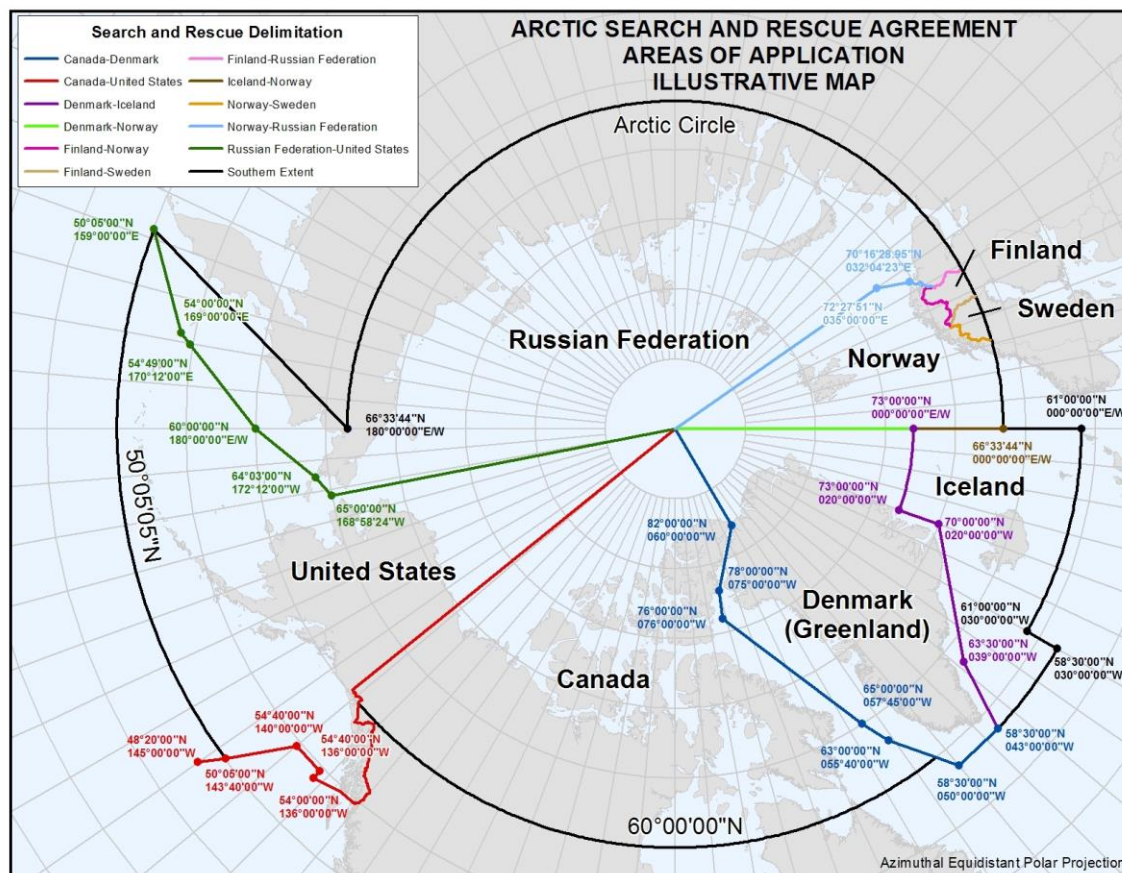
Search and Rescue Delimitation

| | |
|---|---|
| Canada-Denmark | Finland-Russian Federation |
| Canada-United States | Iceland-Norway |
| Denmark-Iceland | Norway-Sweden |
| Denmark-Norway | Norway-Russian Federation |
| Finland-Norway | Russian Federation-United States |
| Finland-Sweden | Southern Extent |

ARCTIC SEARCH AND RESCUE AGREEMENT
AREAS OF APPLICATION
ILLUSTRATIVE MAP

Arctic Circle

50°05'00"N
159°00'00"E

54°00'00"N
169°00'00"E

54°49'00"N
170°12'00"E

60°00'00"N
180°00'00"E/W

64°03'00"N
172°12'00"W

65°00'00"N
168°58'24"W

66°33'44"N
180°00'00"E/W

50°05'05"N

Russian Federation

70°16'28.95"N
032°04'23"E

72°27'51"N
035°00'00"E

Finland

Sweden

Norway

73°00'00"N
000°00'00"E/W

61°00'00"N
000°00'00"E/W

66°33'44"N
000°00'00"E/W

73°00'00"N
020°00'00"W

Iceland

70°00'00"N
020°00'00"W

82°00'00"N
060°00'00"W

78°00'00"N
075°00'00"W

76°00'00"N
076°00'00"W

United States

Denmark
(Greenland)

61°00'00"N
030°00'00"W

63°30'00"N
039°00'00"W

58°30'00"N
030°00'00"W

Canada

65°00'00"N
057°45'00"W

58°30'00"N
043°00'00"W

63°00'00"N
055°40'00"W

58°30'00"N
050°00'00"W

54°40'00"N
140°00'00"W

54°40'00"N
136°00'00"W

48°20'00"N
145°00'00"W

50°05'00"N
143°40'00"W

54°00'00"N
136°00'00"W

60°00'00"N

Azimuthal Equidistant Polar Projection